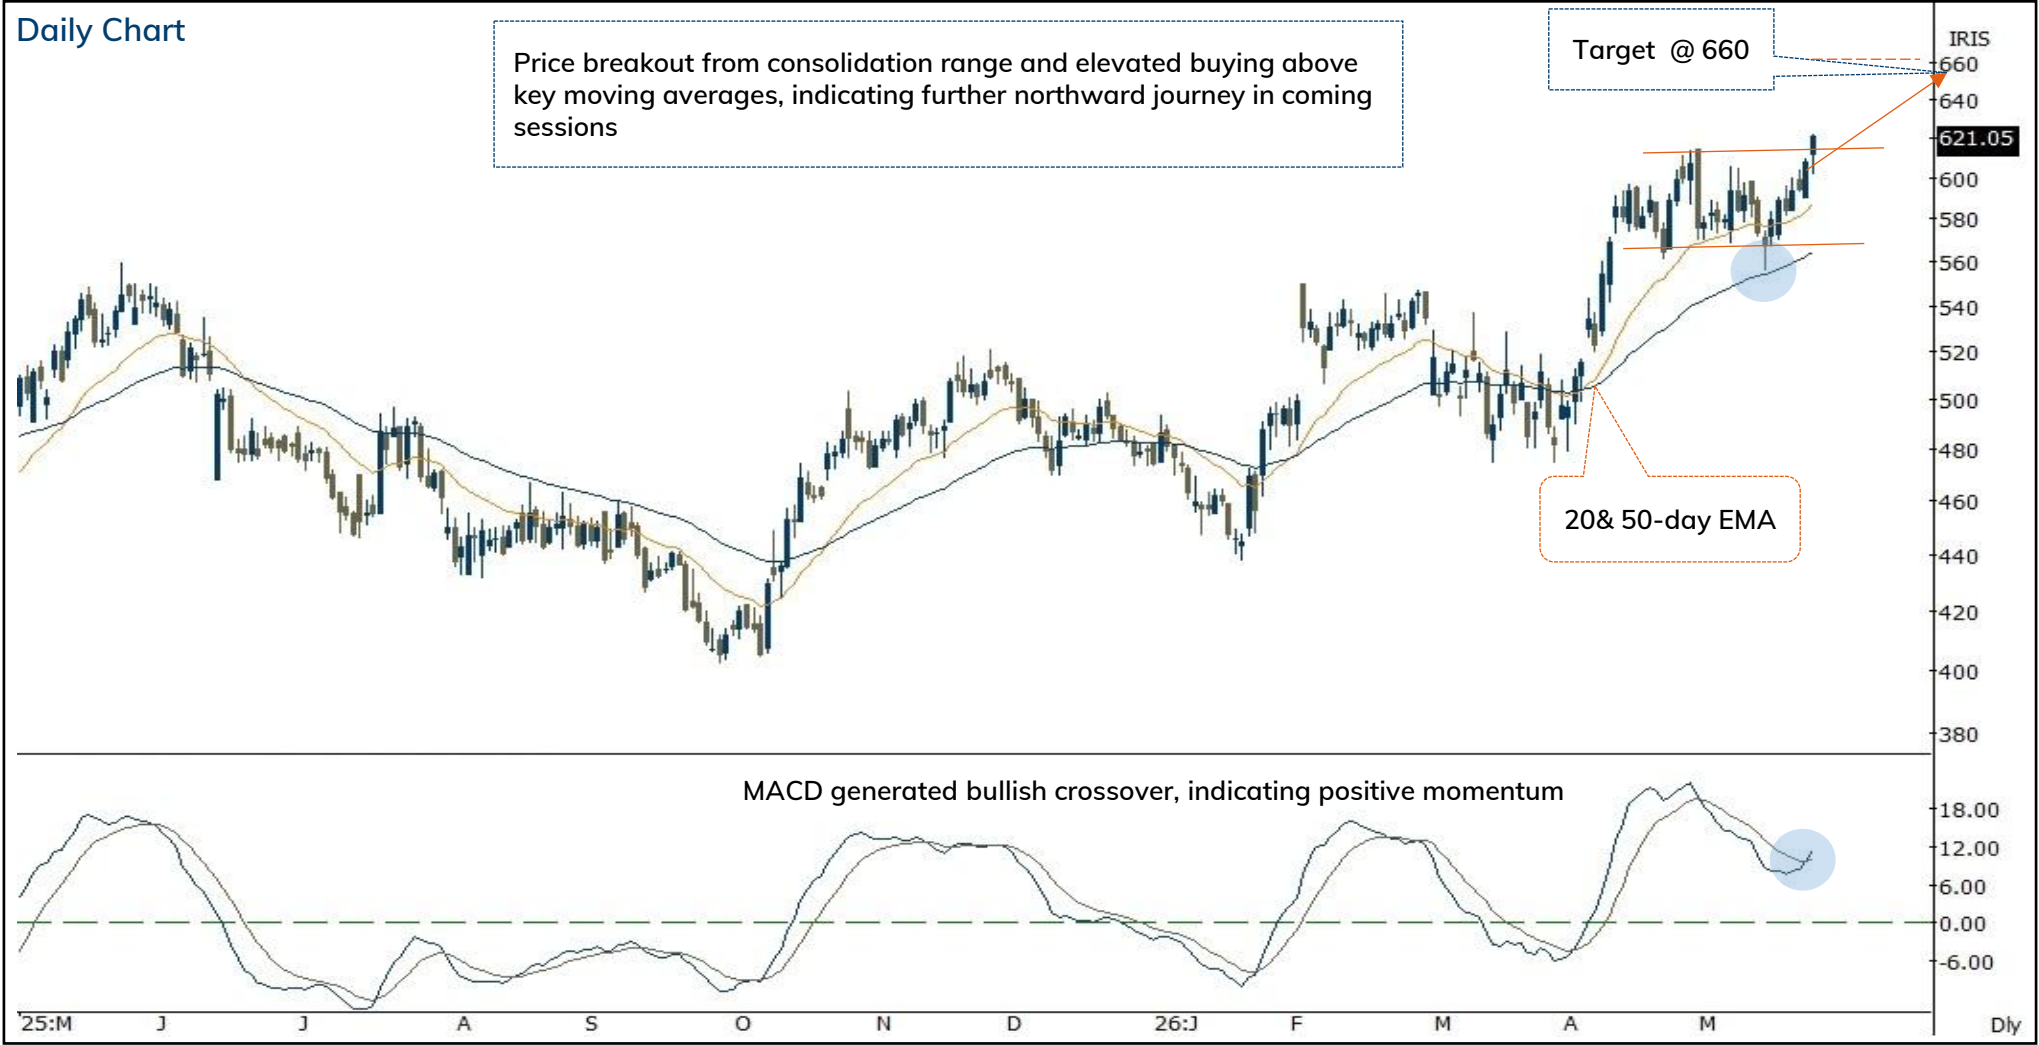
Daily Chart

Price breakout from consolidation range and elevated buying above key moving averages, indicating further northward journey in coming sessions

Target @ 660

IRIS
660
640
621.05
600
580
560
540
520
500
480
460
440
420
400
380

20& 50-day EMA

MACD generated bullish crossover, indicating positive momentum

18.00
12.00
6.00
0.00
-6.00

25:M J J A S O N D 26:J F M A M Dly